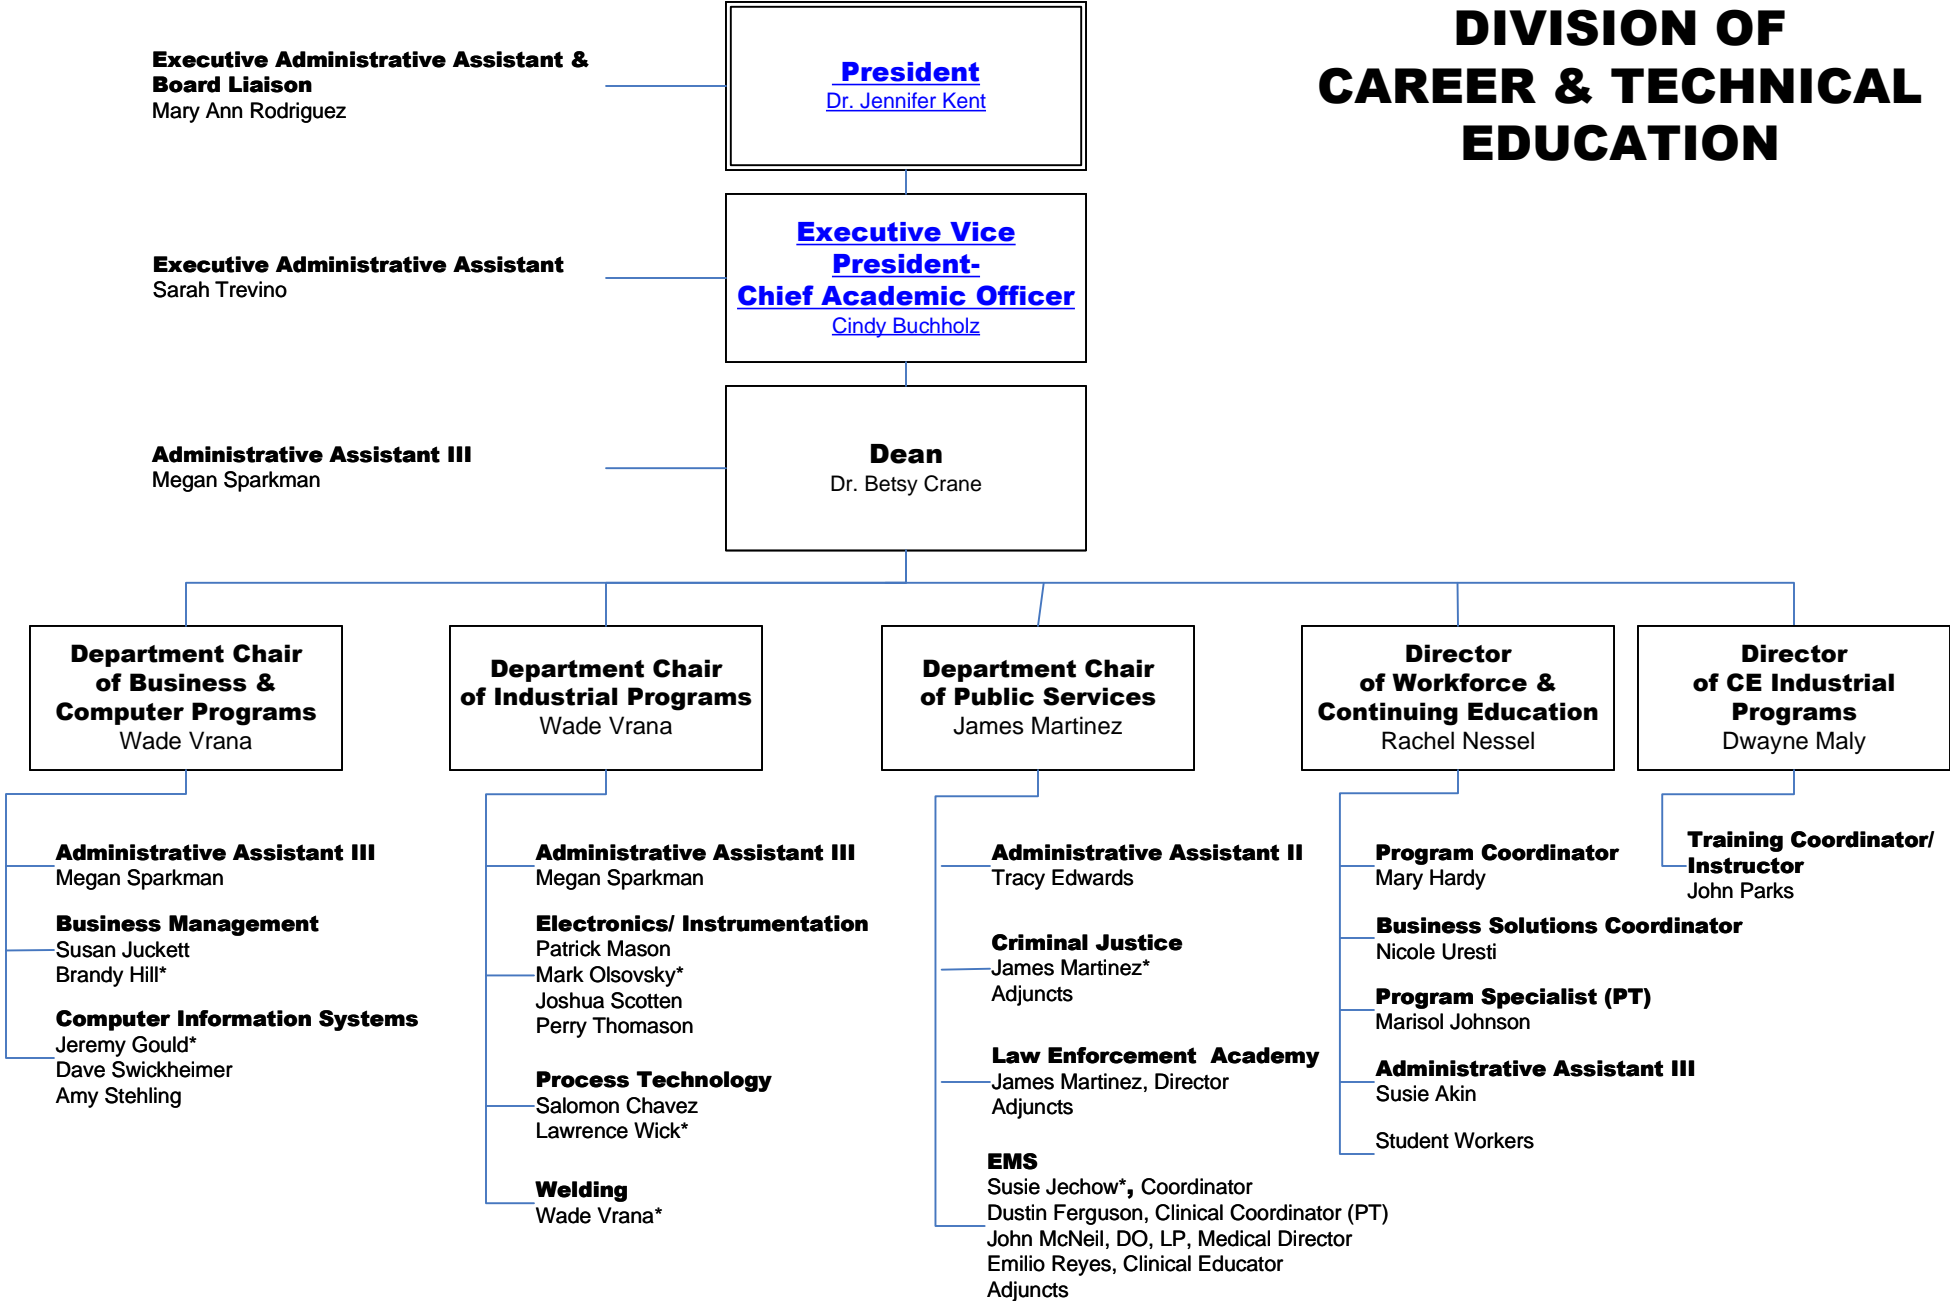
DIVISION OF CAREER & TECHNICAL EDUCATION

Executive Administrative Assistant & Board Liaison
Mary Ann Rodriguez

President
Dr. Jennifer Kent

Executive Administrative Assistant
Sarah Trevino

Executive Vice President-Chief Academic Officer
Cindy Buchholz

Administrative Assistant III
Megan Sparkman

Dean
Dr. Betsy Crane

Department Chair of Business & Computer Programs
Wade Vrana

Department Chair of Industrial Programs
Wade Vrana

Department Chair of Public Services
James Martinez

Director of Workforce & Continuing Education
Rachel Nessel

Director of CE Industrial Programs
Dwayne Maly

Administrative Assistant III
Megan Sparkman

Business Management
Susan Juckett
Brandy Hill*

Computer Information Systems
Jeremy Gould*
Dave Swickheimer
Amy Stehling

Administrative Assistant III
Megan Sparkman

Electronics/ Instrumentation
Patrick Mason
Mark Olsovsky*
Joshua Scotten
Perry Thomason

Process Technology
Salomon Chavez
Lawrence Wick*

Welding
Wade Vrana*

Administrative Assistant II
Tracy Edwards

Criminal Justice
James Martinez*
Adjuncts

Law Enforcement Academy
James Martinez, Director
Adjuncts

EMS
Susie Jechow*, Coordinator
Dustin Ferguson, Clinical Coordinator (PT)
John McNeil, DO, LP, Medical Director
Emilio Reyes, Clinical Educator
Adjuncts

Program Coordinator
Mary Hardy

Business Solutions Coordinator
Nicole Uresti

Program Specialist (PT)
Marisol Johnson

Administrative Assistant III
Susie Akin

Student Workers

Training Coordinator/ Instructor
John Parks